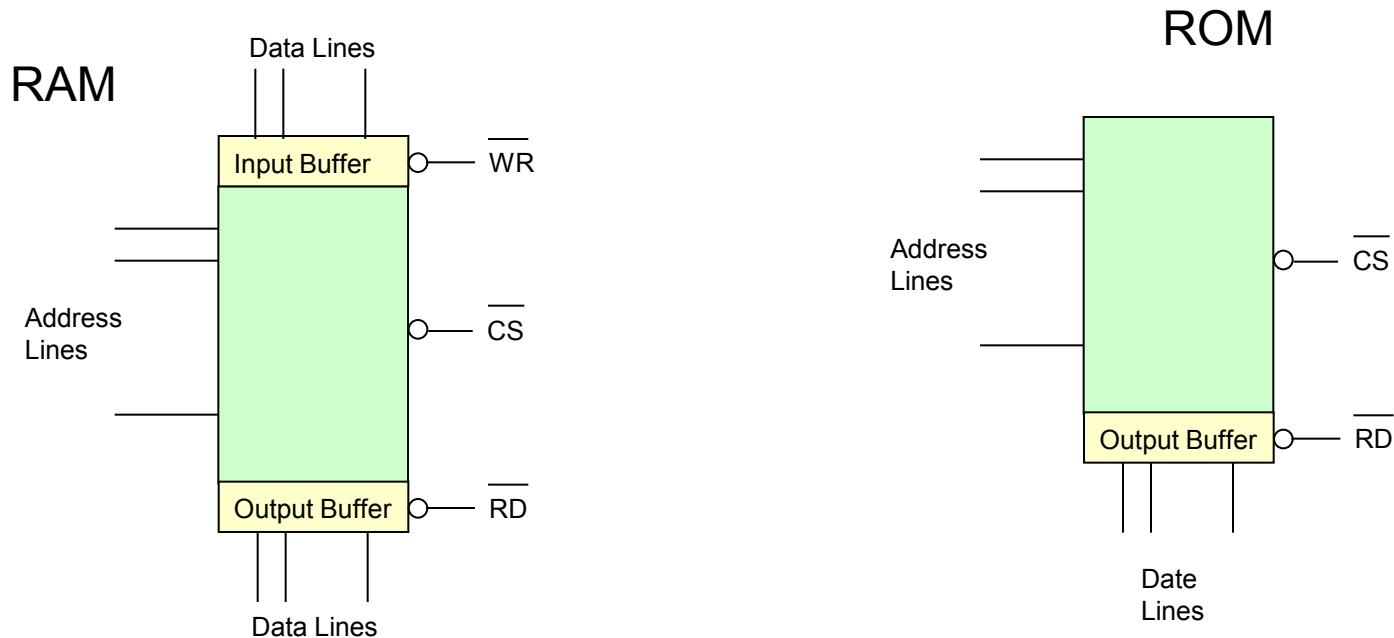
RAM

Data Lines

Input Buffer

$\overline{WR}$

Address Lines

$\overline{CS}$

Output Buffer

$\overline{RD}$

Data Lines

ROM

Address Lines

$\overline{CS}$

Output Buffer

$\overline{RD}$

Date Lines